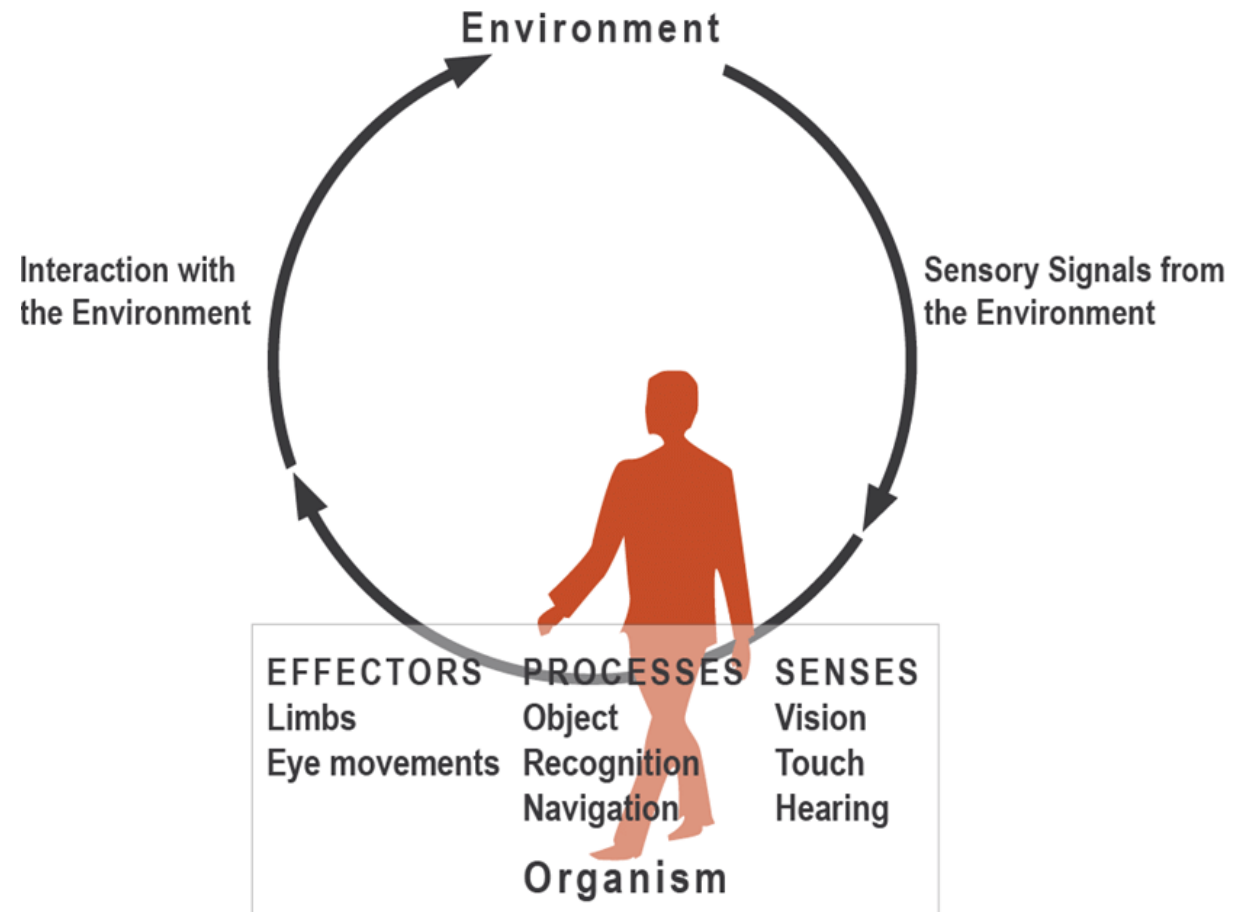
Environment

Interaction with the Environment

Sensory Signals from the Environment

| EFFECTORS | PROCESSES | SENSES |
|---|---|---|
| Limbs | Object | Vision |
| Eye movements | Recognition | Touch |
| | Navigation | Hearing |

Organism